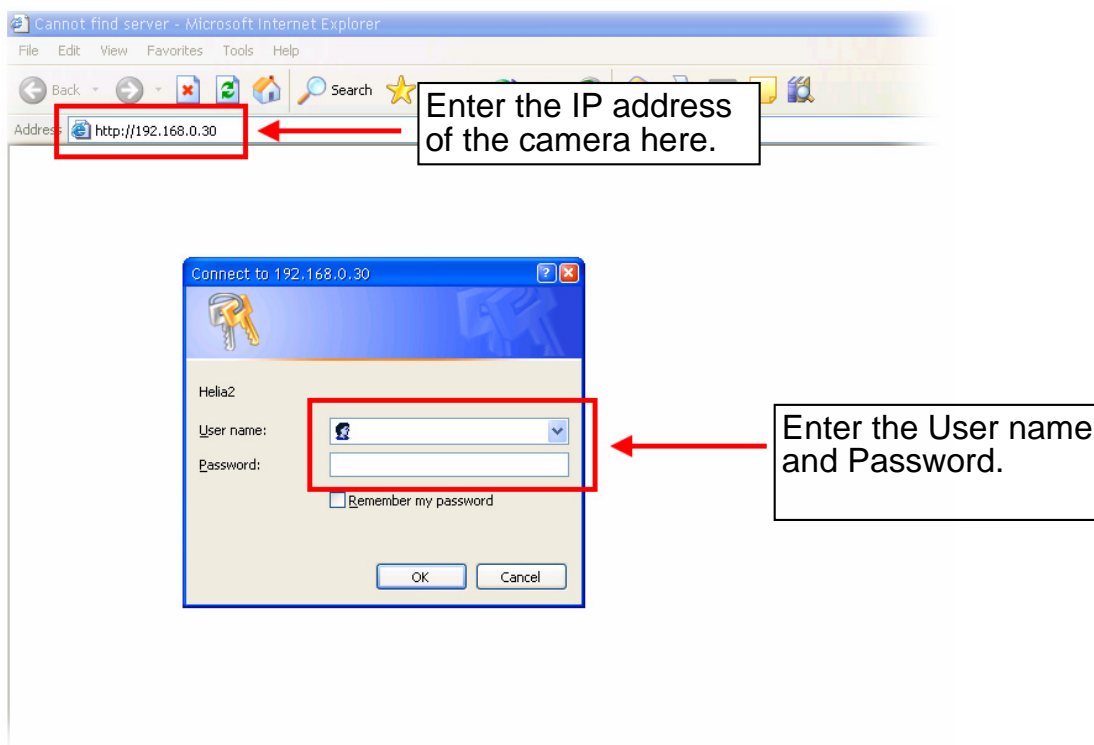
Cannot find server - Microsoft Internet Explorer

File Edit View Favorites Tools Help

Back Search

Address http://192.168.0.30

Enter the IP address of the camera here.

Connect to 192.168.0.30

Helia2

User name:

Password:

Remember my password

OK Cancel

Enter the User name and Password.